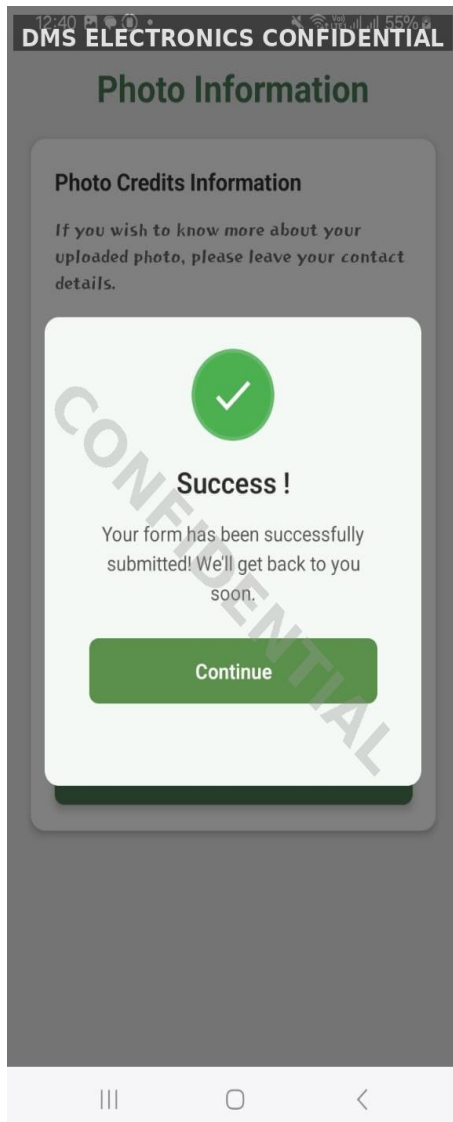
12:40 55%
DMS ELECTRONICS CONFIDENTIAL

Photo Information

Photo Credits Information

If you wish to know more about your uploaded photo, please leave your contact details.

Success !

Your form has been successfully submitted! We'll get back to you soon.

Continue

CONFIDENTIAL